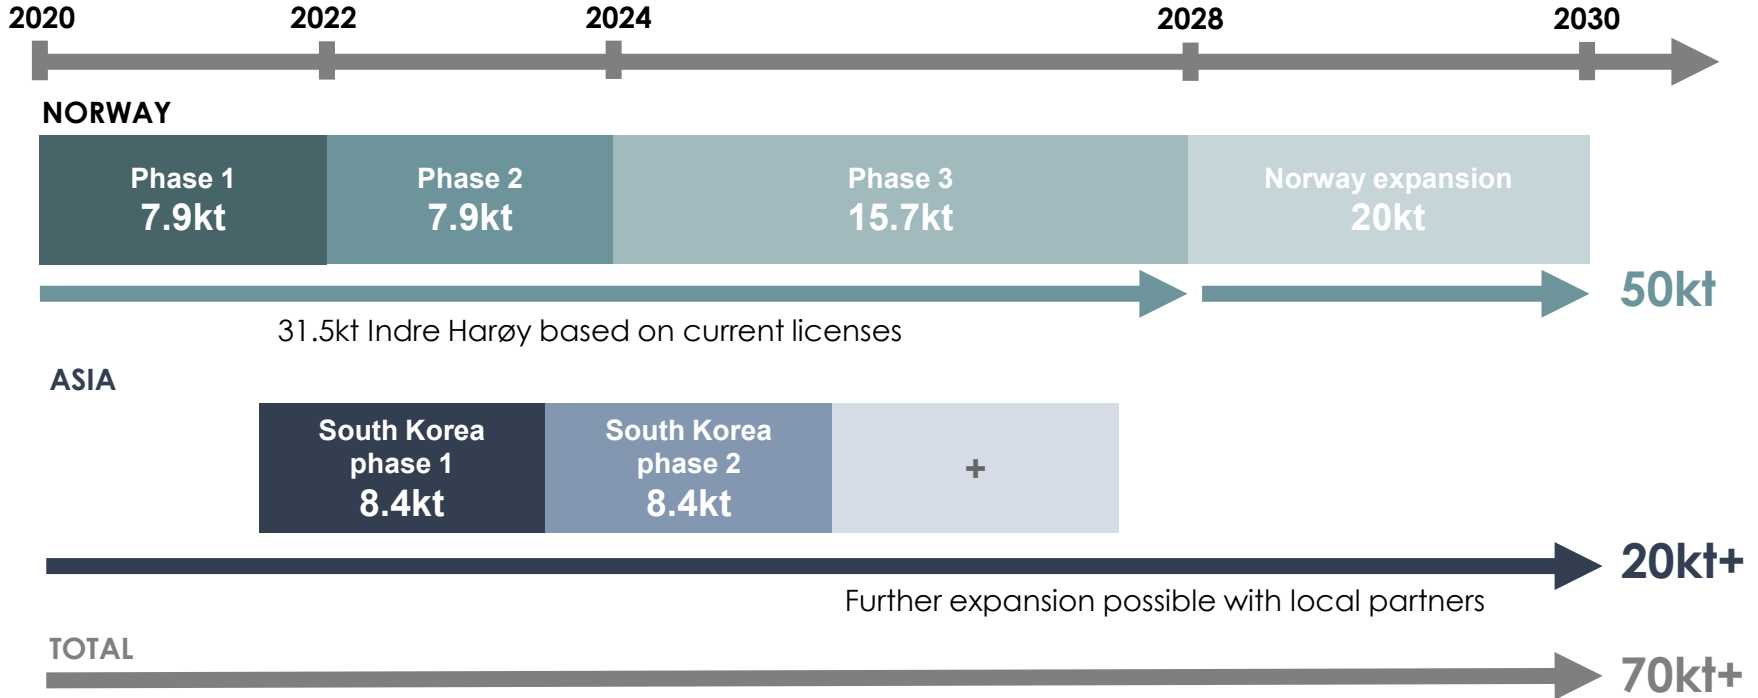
2020 2022 2024 2028 2030

NORWAY

Phase 1
7.9kt

Phase 2
7.9kt

Phase 3
15.7kt

Norway expansion
20kt

50kt

31.5kt Indre Harøy based on current licenses

ASIA

South Korea
phase 1
8.4kt

South Korea
phase 2
8.4kt

+

20kt+

Further expansion possible with local partners

TOTAL

70kt+